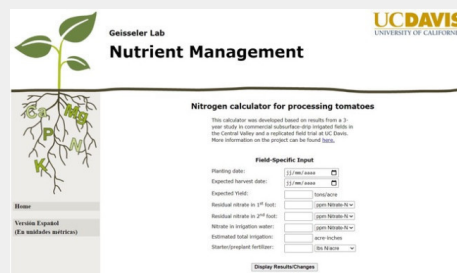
Geisseler Lab
Nutrient Management

UCDAVIS
UNIVERSITY OF CALIFORNIA

Ca
Mg
P
N
K

Home

Versión Español
(En unidades métricas)

Nitrogen calculator for processing tomatoes

This calculator was developed based on results from a 3-year study in commercial subsurface-drip irrigated fields in the Central Valley and a replicated field trial at UC Davis. More information on the project can be found here.

Field-Specific Input

Planting date: jj/mm/aaaa
Expected harvest date: jj/mm/aaaa
Expected Yield: tons/acre
Residual nitrate in 1st foot: ppm Nitrate-N
Residual nitrate in 2nd foot: ppm Nitrate-N
Nitrate in irrigation water: ppm Nitrate-N
Estimated total irrigation: acre-inches
Starter/preplant fertilizer: lbs N/acre

Display Results/Changes